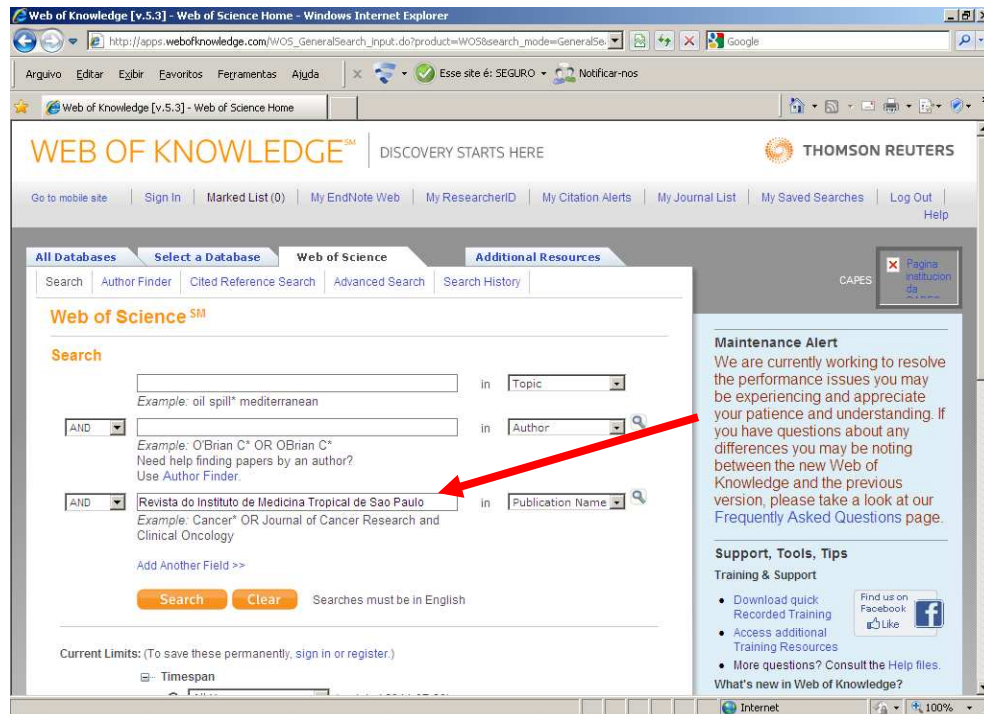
Web of Knowledge [v.5.3] - Web of Science Home - Windows Internet Explorer

http://apps.webofknowledge.com/WOS_GeneralSearch_input.do?product=WOS&search_mode=GeneralSe

Google

Arquivo Editar Exibir Favoritos Ferramentas Ajuda

Esse site é: SEGURO

Notificar-nos

Web of Knowledge [v.5.3] - Web of Science Home

WEB OF KNOWLEDGE$^{SM}$ DISCOVERY STARTS HERE

THOMSON REUTERS

Go to mobile site | Sign In | Marked List (0) | My EndNote Web | My ResearcherID | My Citation Alerts | My Journal List | My Saved Searches | Log Out | Help

All Databases | Select a Database | Web of Science | Additional Resources

Search | Author Finder | Cited Reference Search | Advanced Search | Search History

CAPES

Pagina institucion da

Web of Science$^{SM}$

Search

in Topic

Example: oil spill* mediterranean

AND in Author

Example: O'Brian C* OR OBrian C*
Need help finding papers by an author?
Use Author Finder.

AND Revista do Instituto de Medicina Tropical de Sao Paulo in Publication Name

Example: Cancer* OR Journal of Cancer Research and Clinical Oncology

Add Another Field >>

Search Clear Searches must be in English

Current Limits: (To save these permanently, sign in or register.)

Timespan

Maintenance Alert
We are currently working to resolve the performance issues you may be experiencing and appreciate your patience and understanding. If you have questions about any differences you may be noting between the new Web of Knowledge and the previous version, please take a look at our Frequently Asked Questions page.

Support, Tools, Tips
Training & Support

• Download quick Recorded Training
• Access additional Training Resources
• More questions? Consult the Help files.

Find us on Facebook
Like

What's new in Web of Knowledge?

Internet

100%